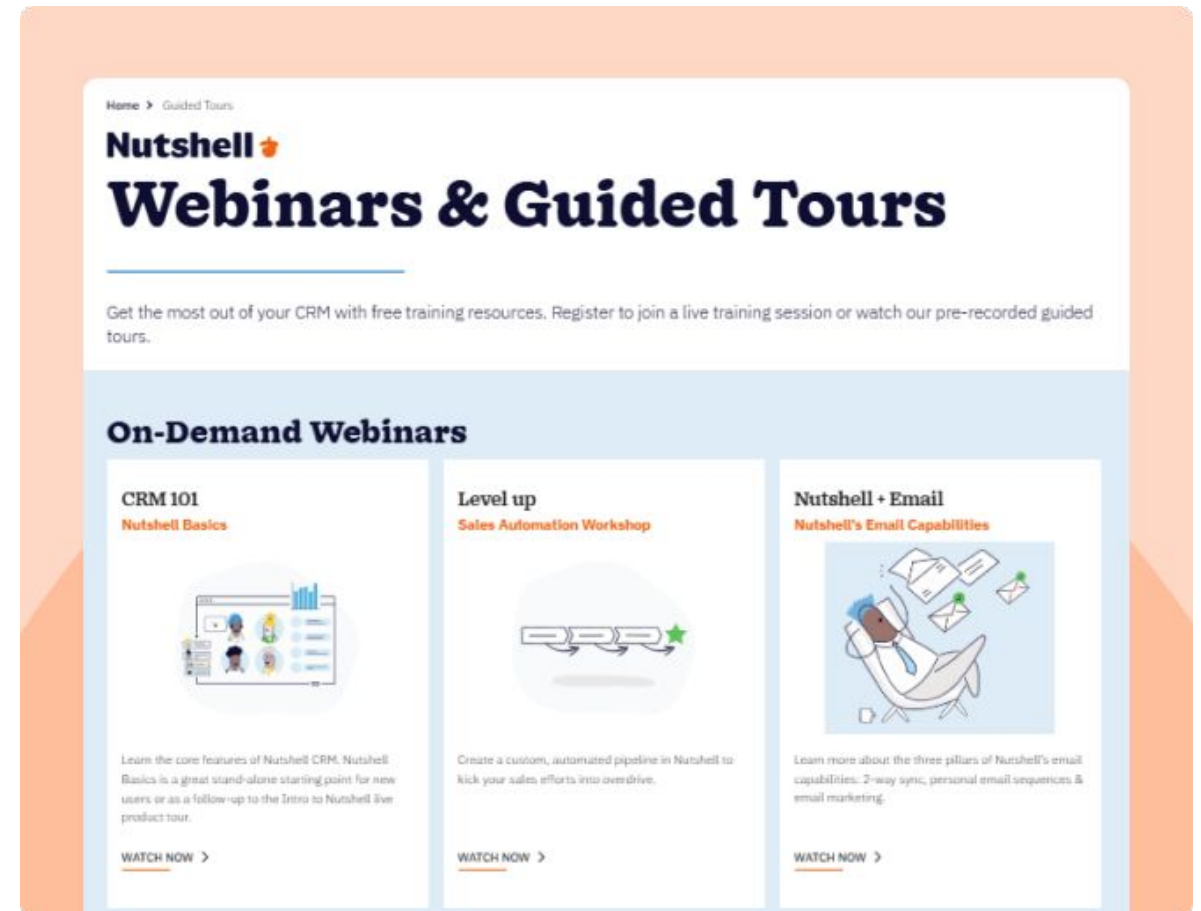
Home > Guided Tours

Nutshell

Webinars & Guided Tours

Get the most out of your CRM with free training resources. Register to join a live training session or watch our pre-recorded guided tours.

On-Demand Webinars

CRM 101
Nutshell Basics

Learn the core features of Nutshell CRM. Nutshell Basics is a great stand-alone starting point for new users or as a follow-up to the Intro to Nutshell live product tour.

WATCH NOW >

Level up
Sales Automation Workshop

Create a custom, automated pipeline in Nutshell to kick your sales efforts into overdrive.

WATCH NOW >

Nutshell + Email
Nutshell's Email Capabilities

Learn more about the three pillars of Nutshell's email capabilities: 2-way sync, personal email sequences & email marketing.

WATCH NOW >